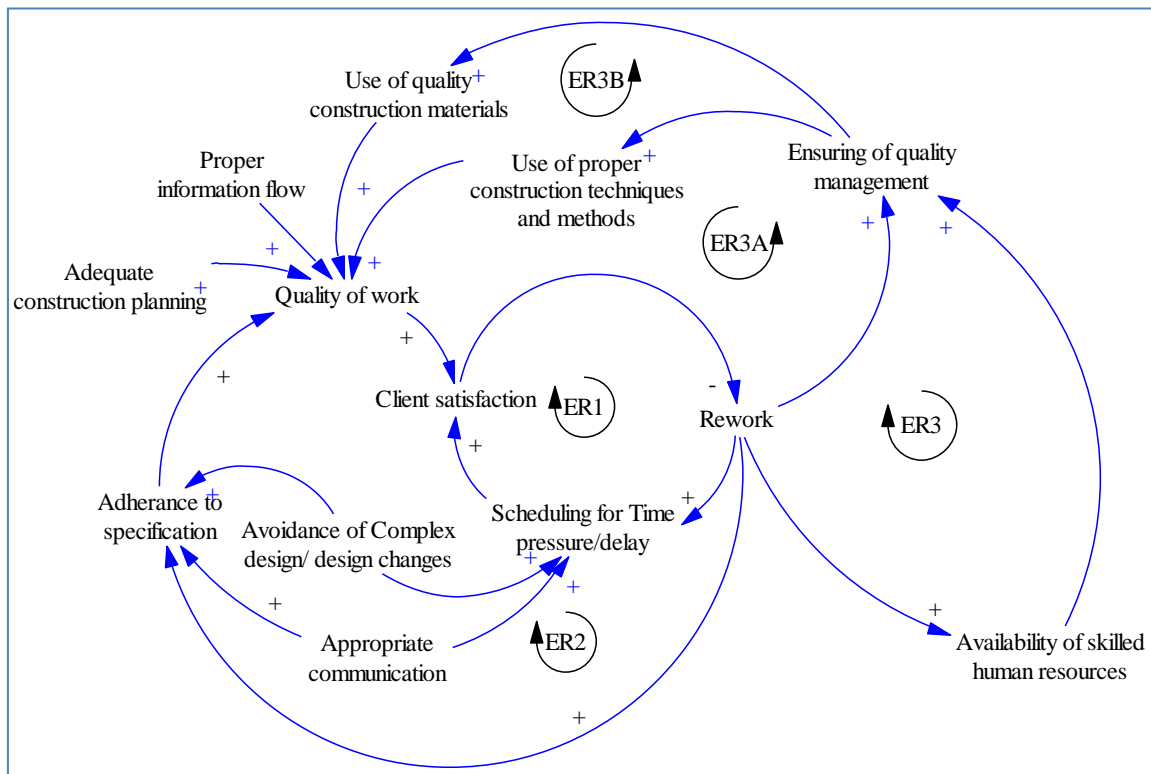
Use of quality construction materials +

ER3B

Use of proper construction techniques and methods +

Ensuring of quality management

Proper information flow

+

+

+

ER3A

+

+

Adequate construction planning +

Quality of work

+

+

-

+

Client satisfaction

ER1

Rework

ER3

+

Adherance to specification

+

Avoidance of Complex design/ design changes

Scheduling for Time pressure/delay

+

+

+

+

+

Appropriate communication

ER2

Availability of skilled human resources

+